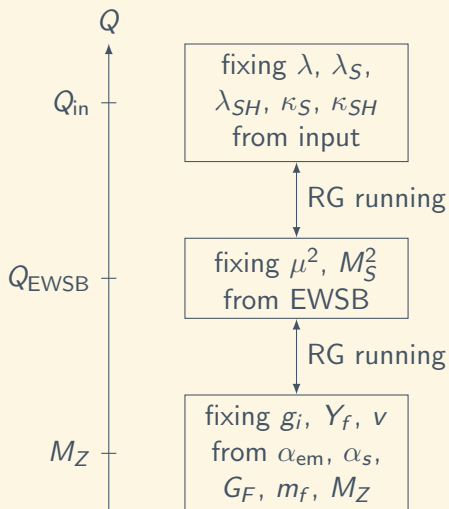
$Q$

$Q_{\text{in}}$

fixing $\lambda$, $\lambda_S$, $\lambda_{SH}$, $\kappa_S$, $\kappa_{SH}$ from input

RG running

$Q_{\text{EWSB}}$

fixing $\mu^2$, $M_S^2$ from EWSB

RG running

$M_Z$

fixing $g_i$, $Y_f$, $v$ from $\alpha_{\text{em}}$, $\alpha_s$, $G_F$, $m_f$, $M_Z$